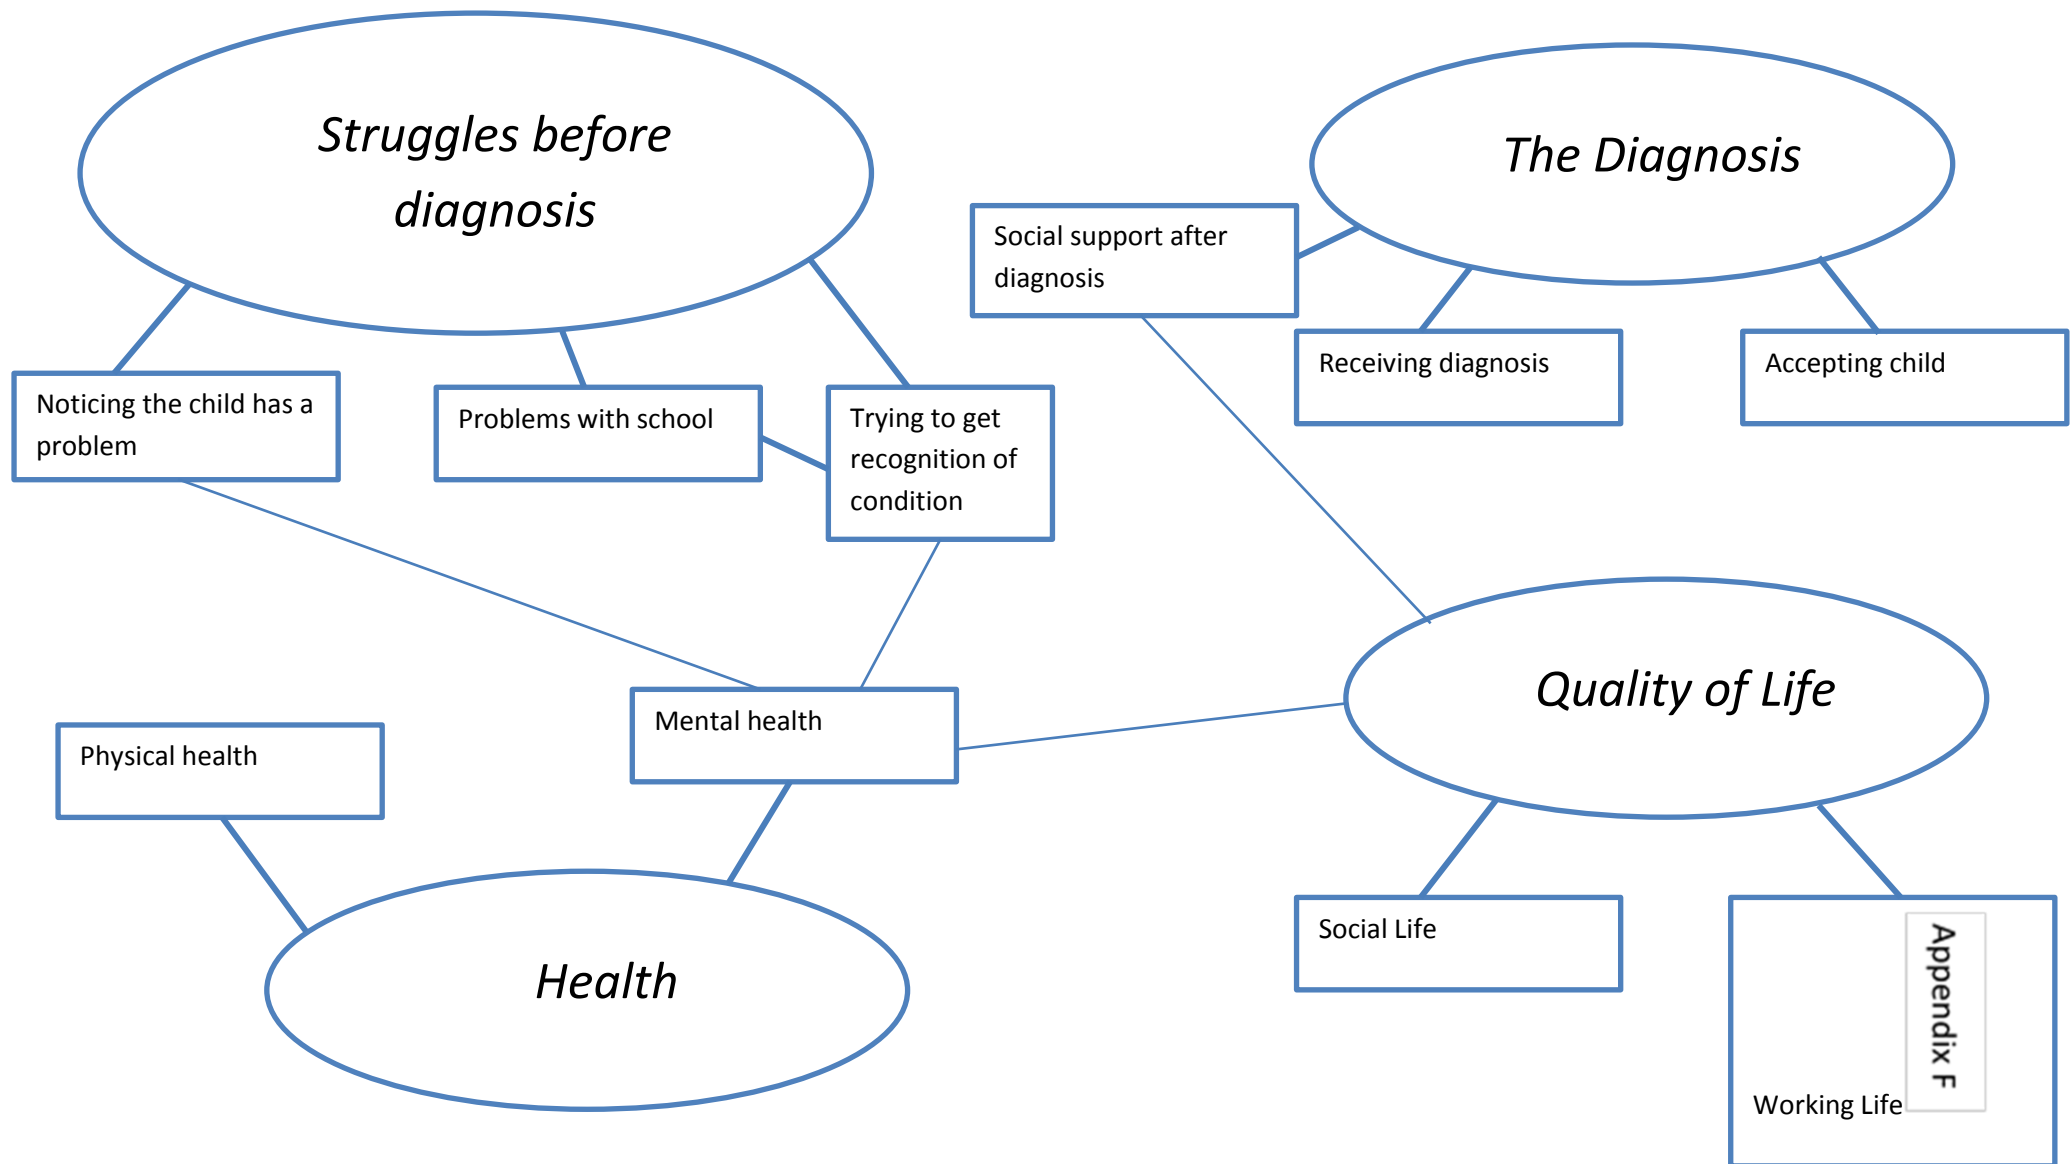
Struggles before diagnosis

The Diagnosis

Social support after diagnosis

Noticing the child has a problem

Problems with school

Trying to get recognition of condition

Receiving diagnosis

Accepting child

Quality of Life

Mental health

Physical health

Health

Social Life

Working Life

Appendix F